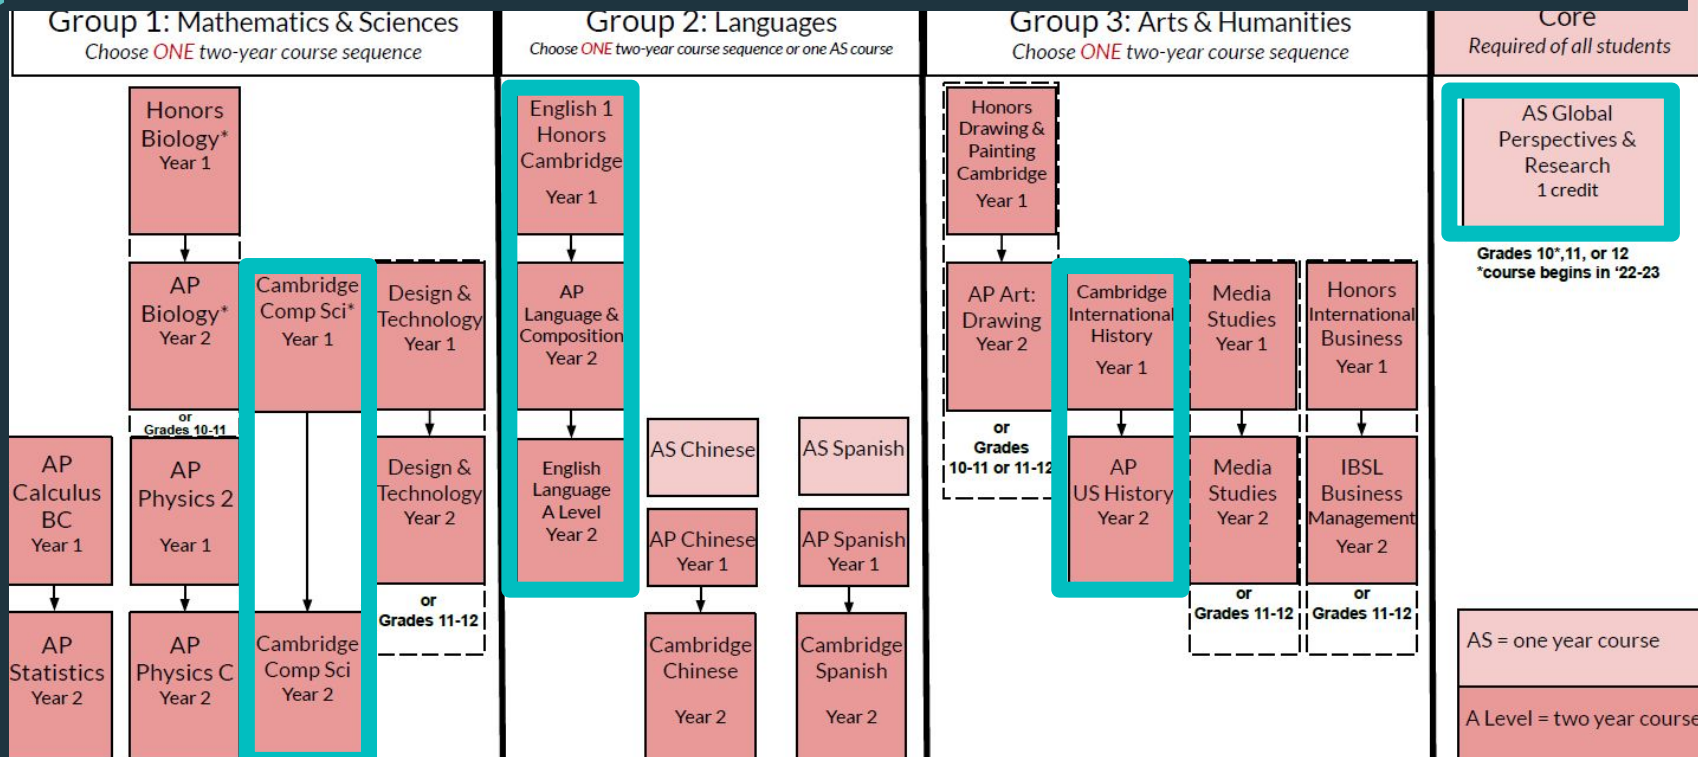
Group 1: Mathematics & Sciences
Choose ONE two-year course sequence

Honors Biology* Year 1

AP Biology* Year 2

or Grades 10-11

Cambridge Comp Sci* Year 1

Design & Technology Year 1

AP Calculus BC Year 1

AP Physics 2 Year 1

Design & Technology Year 2

or Grades 11-12

AP Statistics Year 2

AP Physics C Year 2

Cambridge Comp Sci Year 2

Group 2: Languages
Choose ONE two-year course sequence or one AS course

English 1 Honors Cambridge Year 1

AP Language & Composition Year 2

English Language A Level Year 2

AS Chinese

AS Spanish

AP Chinese Year 1

AP Spanish Year 1

Cambridge Chinese Year 2

Cambridge Spanish Year 2

Group 3: Arts & Humanities
Choose ONE two-year course sequence

Honors Drawing & Painting Cambridge Year 1

AP Art: Drawing Year 2

or Grades 10-11 or 11-12

Cambridge International History Year 1

Media Studies Year 1

Honors International Business Year 1

AP US History Year 2

Media Studies Year 2

IBSL Business Management Year 2

or Grades 11-12

or Grades 11-12

Core
Required of all students

AS Global Perspectives & Research 1 credit

Grades 10*,11, or 12
*course begins in '22-23

AS = one year course

A Level = two year course